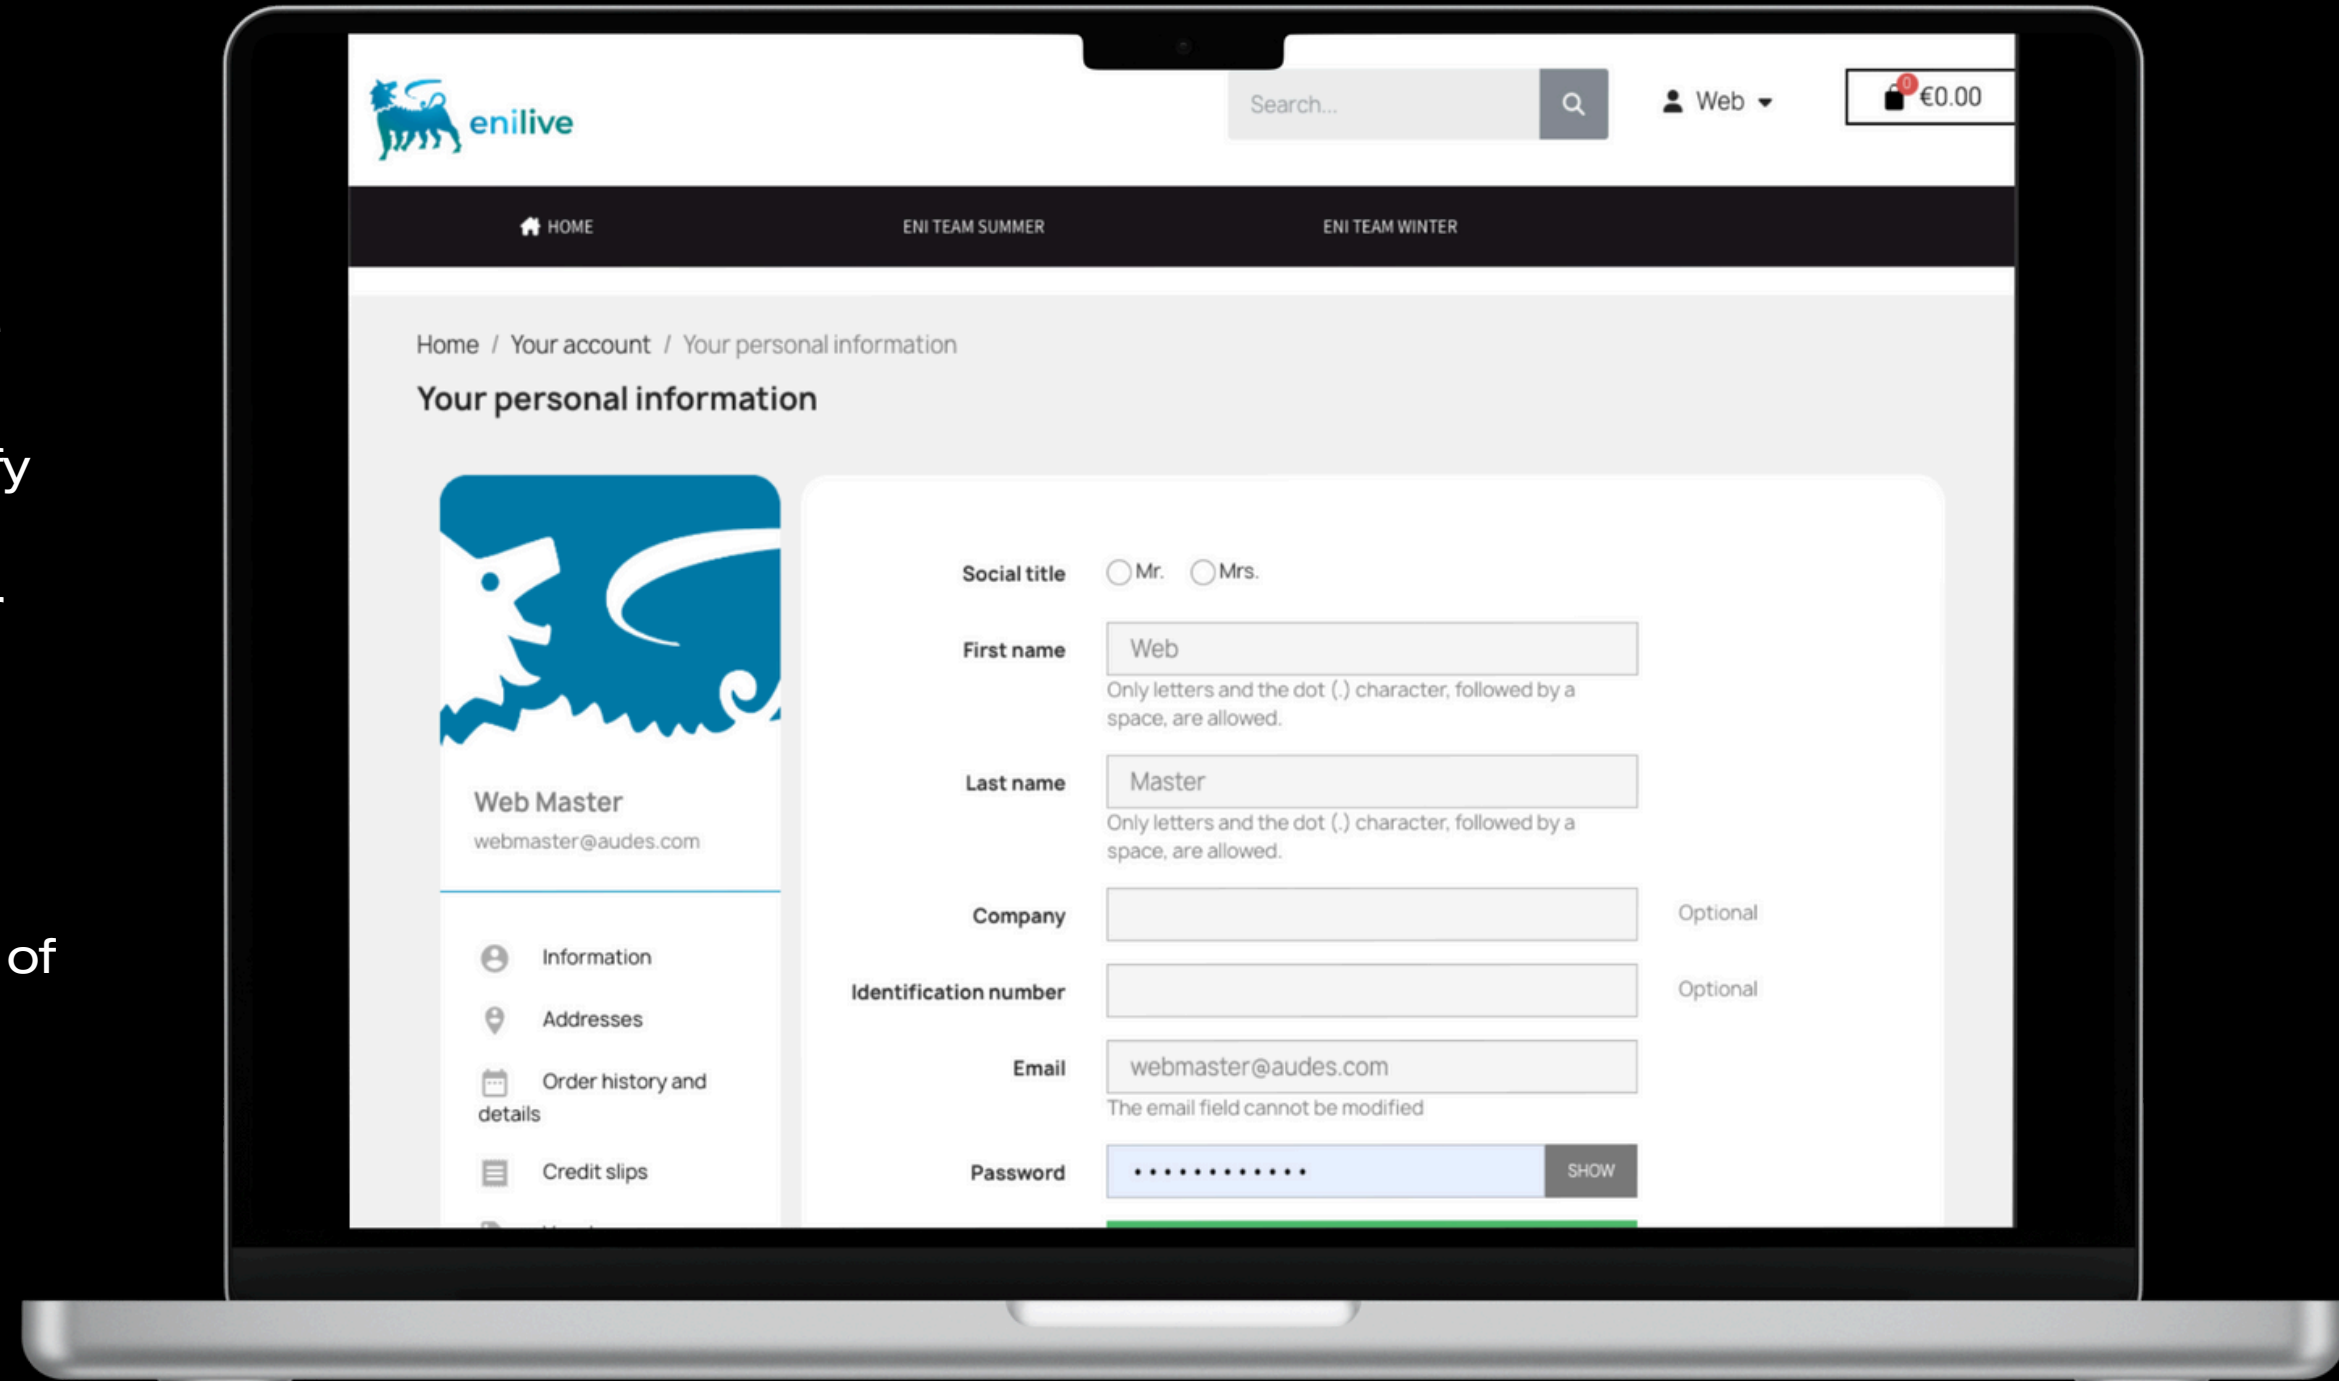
y

of

enilive

Search...

Web

0 €0.00

HOME

ENI TEAM SUMMER

ENI TEAM WINTER

Home / Your account / Your personal information

Your personal information

Web Master

webmaster@audes.com

Information

Addresses

Order history and details

Credit slips

Social title

Mr.

Mrs.

First name

Web

Only letters and the dot (.) character, followed by a space, are allowed.

Last name

Master

Only letters and the dot (.) character, followed by a space, are allowed.

Company

Optional

Identification number

Optional

Email

webmaster@audes.com

The email field cannot be modified

Password

•••••••••••••

SHOW